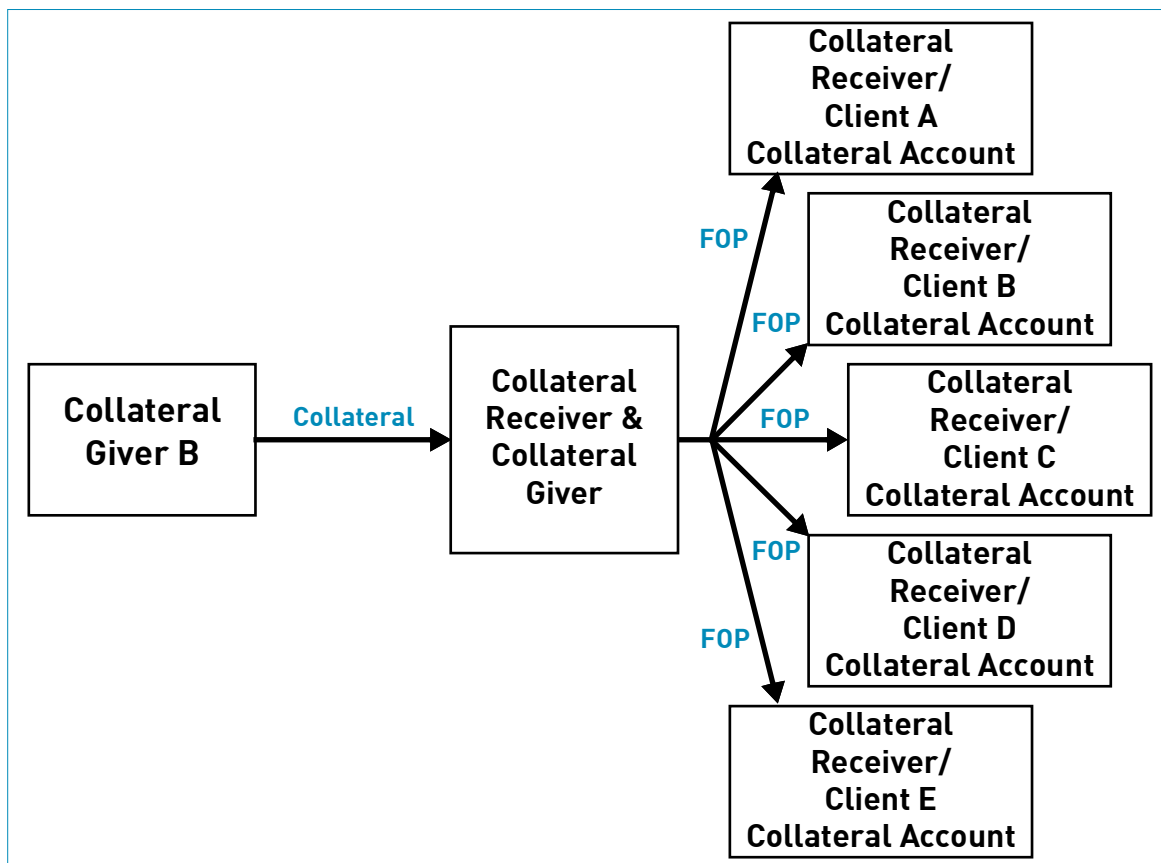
Collateral Giver B

Collateral

Collateral Receiver & Collateral Giver

FOP

FOP

FOP

FOP

FOP

Collateral Receiver/ Client A Collateral Account

Collateral Receiver/ Client B Collateral Account

Collateral Receiver/ Client C Collateral Account

Collateral Receiver/ Client D Collateral Account

Collateral Receiver/ Client E Collateral Account